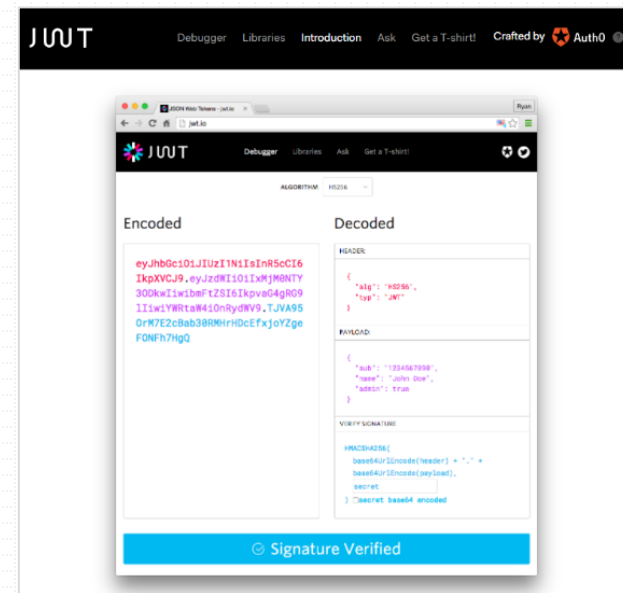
JWT

Debugger Libraries Introduction Ask Get a T-shirt! Crafted by Auth0

JSON Web Tokens - jwt.io ×

Ryan

jwt.io

JWT

Debugger Libraries Ask Get a T-shirt!

ALGORITHM HS256

Encoded

eyJhbGciOiJIUzI1NiIsInR5cCI6IkpXVCJ9.eyJzdWIiOiIxMjM0NTY3ODkwIiwibmFtZSI6IkpvaG4gRG9lIiwiYWRtaW4iOnRydWV9.TJVA95OrM7E2cBab30RMHrHDcEfxjoYZgeFONFh7HgQ

Decoded

HEADER:

{
"alg": "HS256",
"typ": "JWT"
}

PAYLOAD:

{
"sub": "1234567890",
"name": "John Doe",
"admin": true
}

VERIFY SIGNATURE

HMACSHA256(
base64UrlEncode(header) + "." +
base64UrlEncode(payload),
secret
) secret base64 encoded

Signature Verified